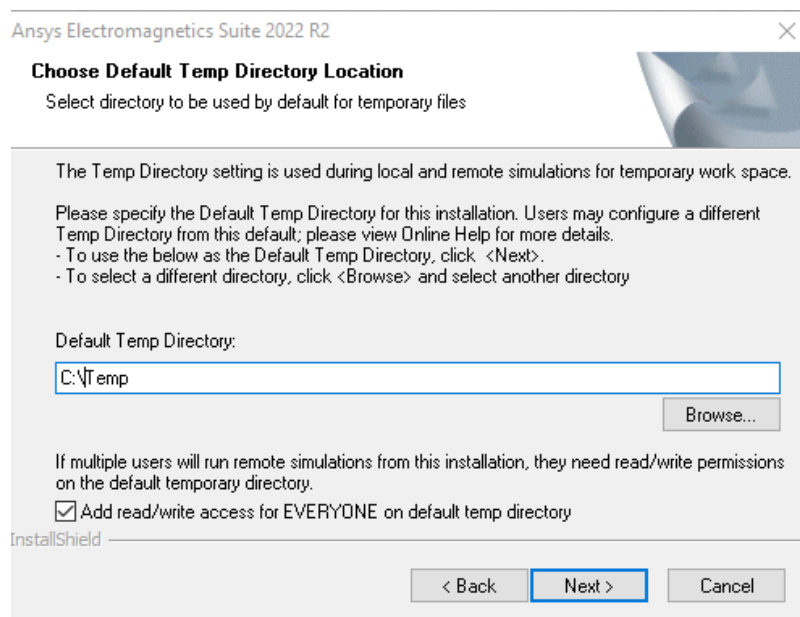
Ansys Electromagnetics Suite 2022 R2

Choose Default Temp Directory Location

Select directory to be used by default for temporary files

The Temp Directory setting is used during local and remote simulations for temporary work space.

Please specify the Default Temp Directory for this installation. Users may configure a different Temp Directory from this default; please view Online Help for more details.
- To use the below as the Default Temp Directory, click <Next>.
- To select a different directory, click <Browse> and select another directory

Default Temp Directory:

C:\Temp

Browse...

If multiple users will run remote simulations from this installation, they need read/write permissions on the default temporary directory.

Add read/write access for EVERYONE on default temp directory

InstallShield

< Back

Next >

Cancel